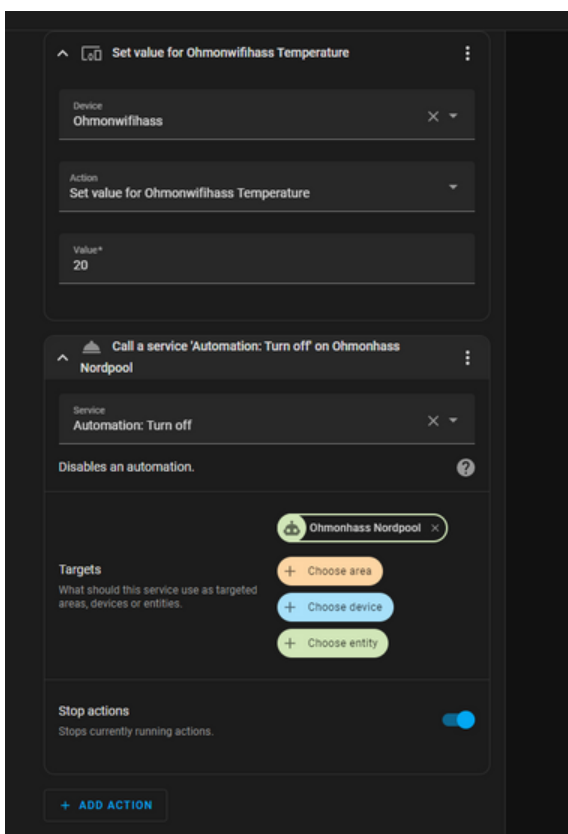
Set value for Ohmonwifihass Temperature

Device
Ohmonwifihass

Action
Set value for Ohmonwifihass Temperature

Value*
20

Call a service 'Automation: Turn off' on Ohmonhass Nordpool

Service
Automation: Turn off

Disables an automation.

Targets
What should this service use as targeted areas, devices or entities.

Ohmonhass Nordpool

+ Choose area

+ Choose device

+ Choose entity

Stop actions
Stops currently running actions.

+ ADD ACTION